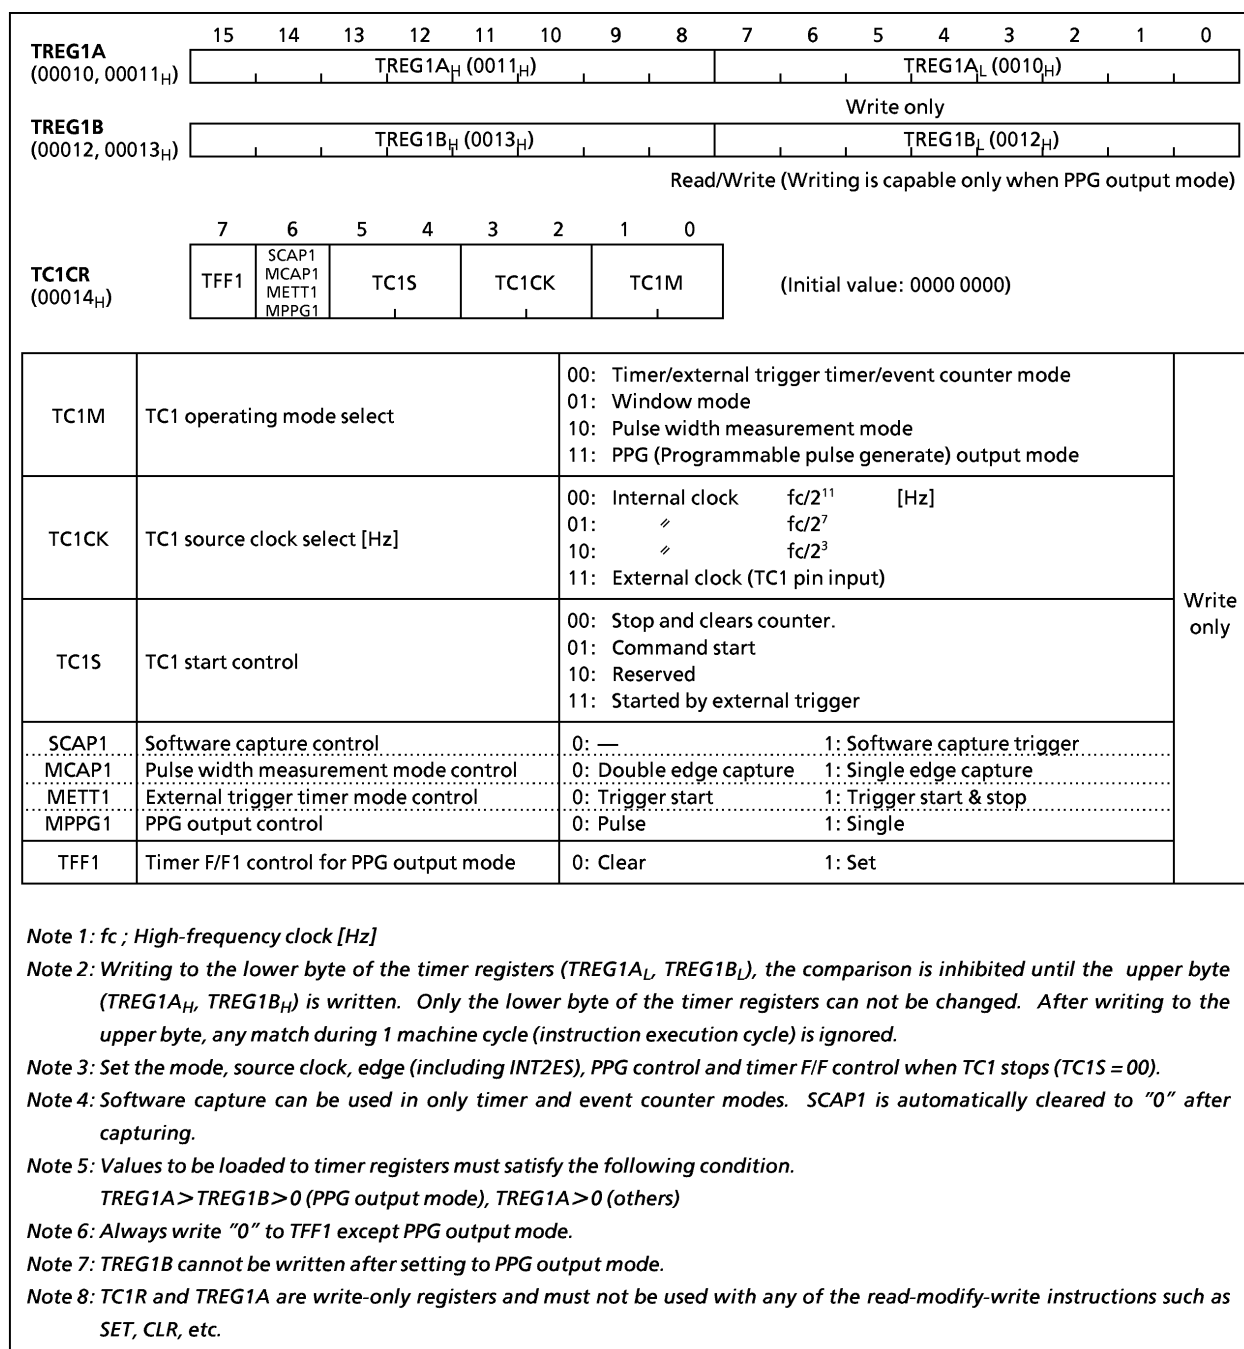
|  | 15 | 14 | 13 | 12 | 11 | 10 | 9 | 8 | 7 | 6 | 5 | 4 | 3 | 2 | 1 | 0 |
|---|---|---|---|---|---|---|---|---|---|---|---|---|---|---|---|---|
| TREG1A (00010, 00011$_H$) | TREG1A$_H$ (0011$_H$) | | | | | | | | TREG1A$_L$ (0010$_H$) | | | | | | | |

Write only

| TREG1B (00012, 00013$_H$) | TREG1B$_H$ (0013$_H$) | TREG1B$_L$ (0012$_H$) |
|---|---|---|

Read/Write (Writing is capable only when PPG output mode)

|  | 7 | 6 | 5 | 4 | 3 | 2 | 1 | 0 |
|---|---|---|---|---|---|---|---|---|
| TC1CR (00014$_H$) | TFF1 | SCAP1 MCAP1 METT1 MPPG1 | TC1S | | TC1CK | | TC1M | |

(Initial value: 0000 0000)

| | | | |
|---|---|---|---|
| TC1M | TC1 operating mode select | 00: Timer/external trigger timer/event counter mode<br>01: Window mode<br>10: Pulse width measurement mode<br>11: PPG (Programmable pulse generate) output mode | Write only |
| TC1CK | TC1 source clock select [Hz] | 00: Internal clock fc/$2^{11}$ [Hz]<br>01: 〃 fc/$2^7$<br>10: 〃 fc/$2^3$<br>11: External clock (TC1 pin input) | |
| TC1S | TC1 start control | 00: Stop and clears counter.<br>01: Command start<br>10: Reserved<br>11: Started by external trigger | |
| SCAP1 | Software capture control | 0: — 1: Software capture trigger | |
| MCAP1 | Pulse width measurement mode control | 0: Double edge capture 1: Single edge capture | |
| METT1 | External trigger timer mode control | 0: Trigger start 1: Trigger start & stop | |
| MPPG1 | PPG output control | 0: Pulse 1: Single | |
| TFF1 | Timer F/F1 control for PPG output mode | 0: Clear 1: Set | |

Note 1: fc ; High-frequency clock [Hz]
Note 2: Writing to the lower byte of the timer registers (TREG1A$_L$, TREG1B$_L$), the comparison is inhibited until the upper byte (TREG1A$_H$, TREG1B$_H$) is written. Only the lower byte of the timer registers can not be changed. After writing to the upper byte, any match during 1 machine cycle (instruction execution cycle) is ignored.
Note 3: Set the mode, source clock, edge (including INT2ES), PPG control and timer F/F control when TC1 stops (TC1S = 00).
Note 4: Software capture can be used in only timer and event counter modes. SCAP1 is automatically cleared to "0" after capturing.
Note 5: Values to be loaded to timer registers must satisfy the following condition.
TREG1A > TREG1B > 0 (PPG output mode), TREG1A > 0 (others)
Note 6: Always write "0" to TFF1 except PPG output mode.
Note 7: TREG1B cannot be written after setting to PPG output mode.
Note 8: TC1R and TREG1A are write-only registers and must not be used with any of the read-modify-write instructions such as SET, CLR, etc.